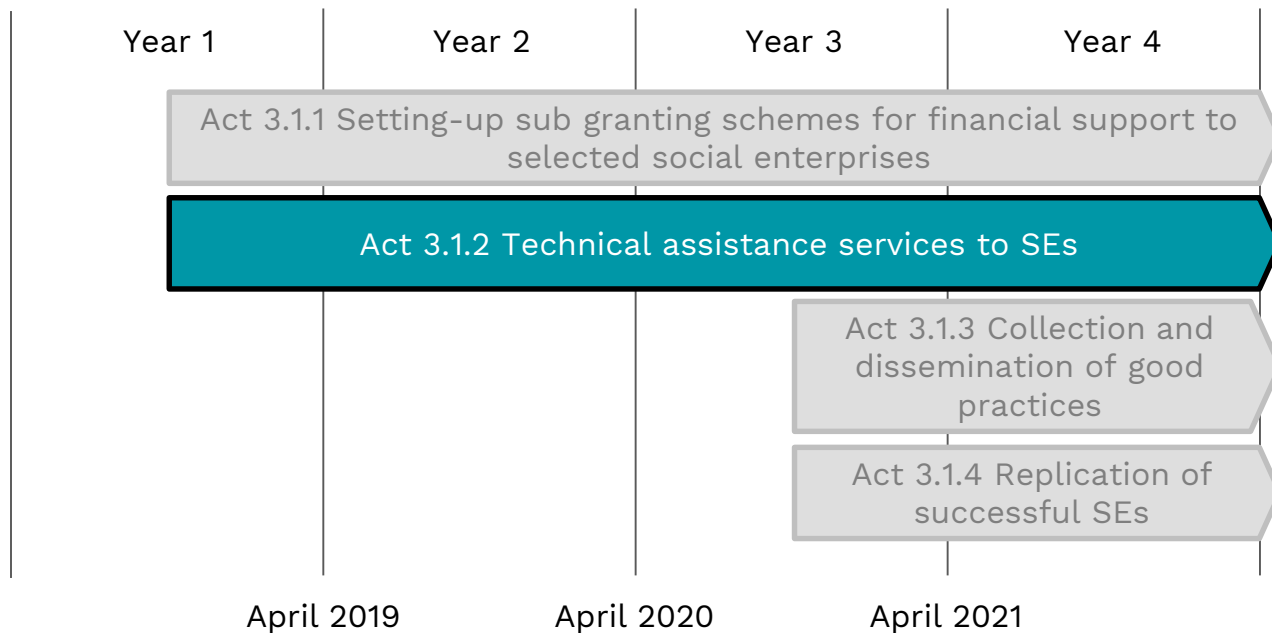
Year 1 | Year 2 | Year 3 | Year 4

Act 3.1.1 Setting-up sub granting schemes for financial support to selected social enterprises

Act 3.1.2 Technical assistance services to SEs

Act 3.1.3 Collection and dissemination of good practices

Act 3.1.4 Replication of successful SEs

April 2019 | April 2020 | April 2021